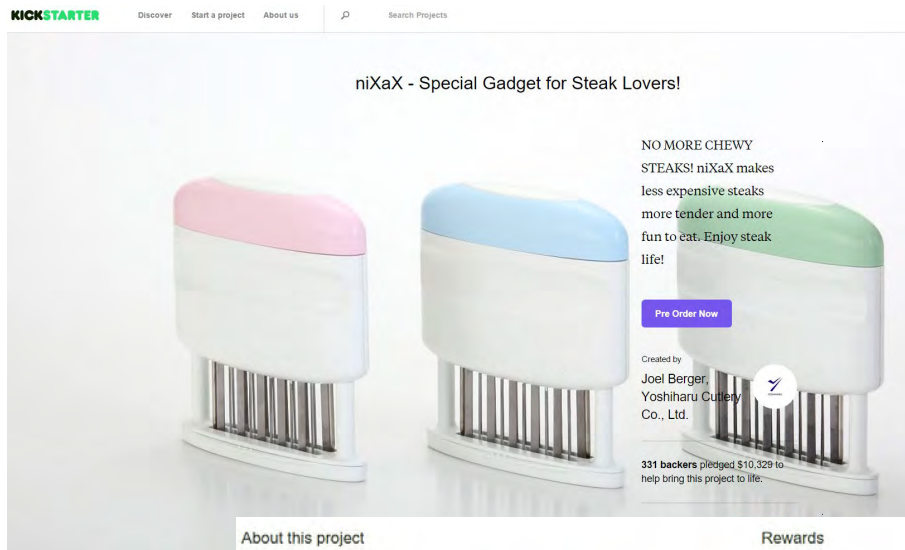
KICKSTARTER Discover Start a project About us Search Projects

niXaX - Special Gadget for Steak Lovers!

NO MORE CHEWY STEAKS! niXaX makes less expensive steaks more tender and more fun to eat. Enjoy steak life!

Pre Order Now

Created by

Joel Berger, Yoshiharu Cutlery Co., Ltd.

331 backers pledged $10,329 to help bring this project to life.

About this project

Rewards